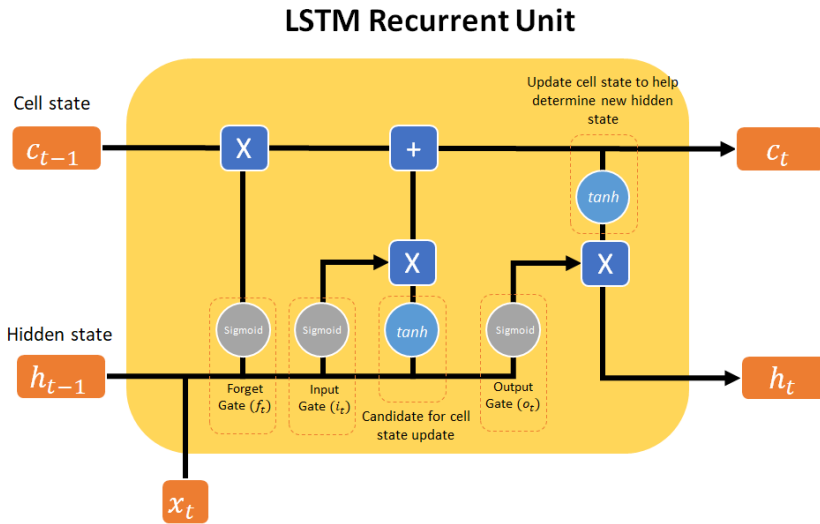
LSTM Recurrent Unit

Cell state

$c_{t-1}$

X

+

Update cell state to help determine new hidden state

$c_t$

tanh

X

X

Hidden state

$h_{t-1}$

Sigmoid

Sigmoid

tanh

Sigmoid

$h_t$

Forget Gate ($f_t$)

Input Gate ($i_t$)

Candidate for cell state update

Output Gate ($o_t$)

$x_t$